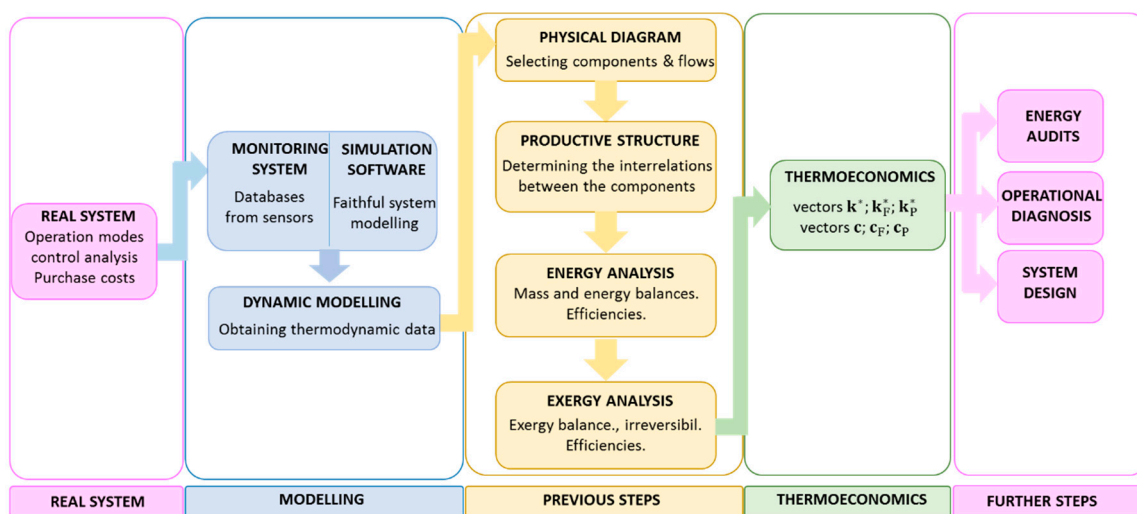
REAL SYSTEM
Operation modes
control analysis
Purchase costs

MONITORING SYSTEM
Databases from sensors

SIMULATION SOFTWARE
Faithful system modelling

DYNAMIC MODELLING
Obtaining thermodynamic data

PHYSICAL DIAGRAM
Selecting components & flows

PRODUCTIVE STRUCTURE
Determining the interrelations between the components

ENERGY ANALYSIS
Mass and energy balances. Efficiencies.

EXERGY ANALYSIS
Exergy balance., irreversibil. Efficiencies.

THERMOECONOMICS
vectors $\mathbf{k}^*$; $\mathbf{k}_F^*$; $\mathbf{k}_P^*$
vectors $\mathbf{c}$; $\mathbf{c}_F$; $\mathbf{c}_P$

ENERGY AUDITS

OPERATIONAL DIAGNOSIS

SYSTEM DESIGN

REAL SYSTEM | MODELLING | PREVIOUS STEPS | THERMOECONOMICS | FURTHER STEPS